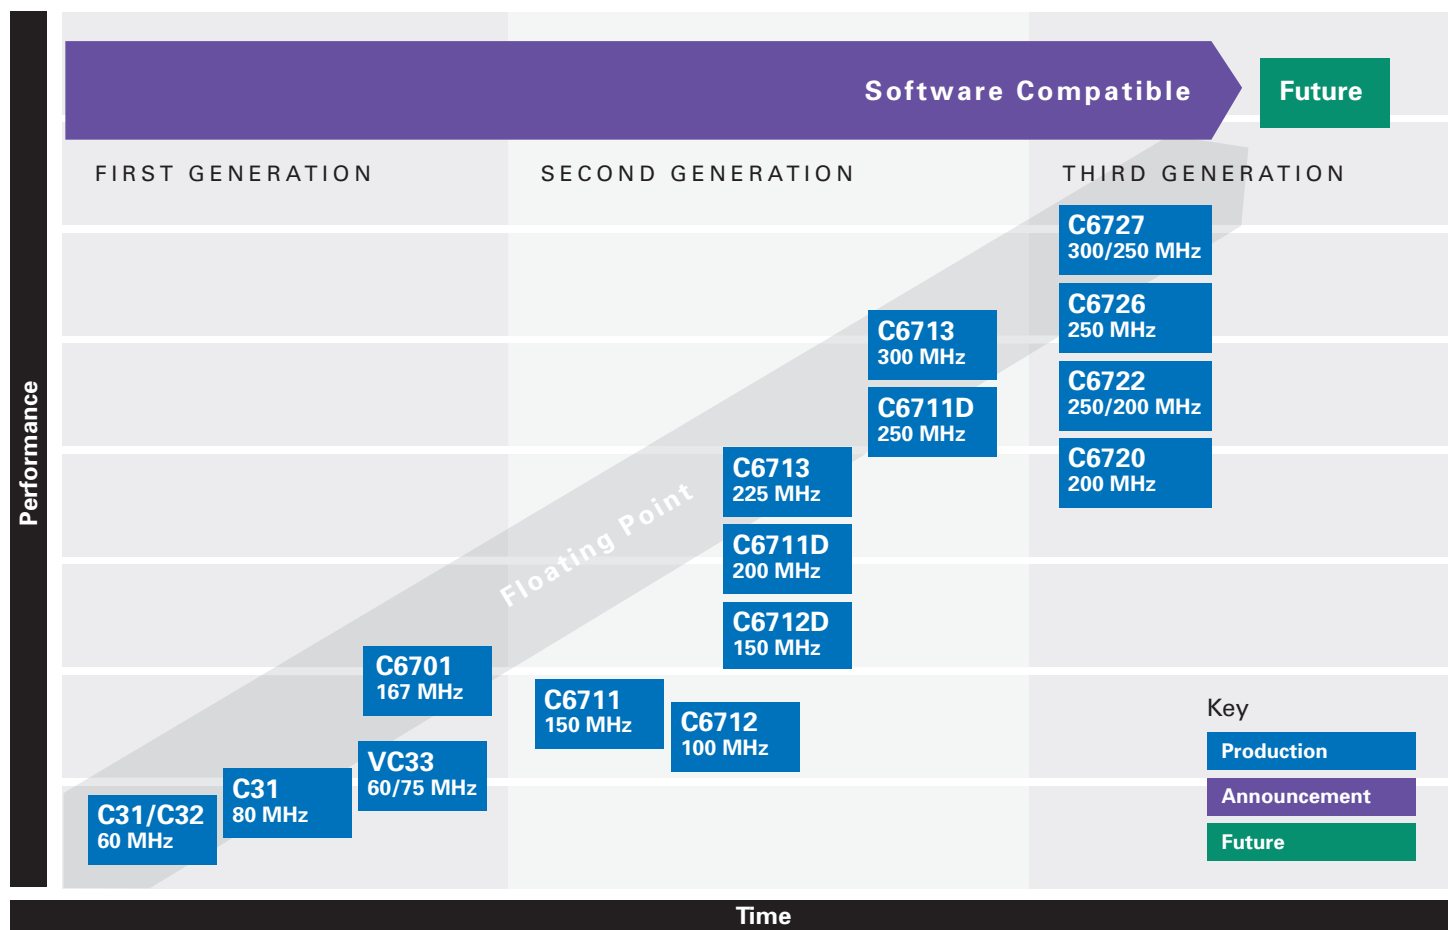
Performance

Software Compatible

Future

FIRST GENERATION

SECOND GENERATION

THIRD GENERATION

C6727
300/250 MHz

C6726
250 MHz

C6722
250/200 MHz

C6720
200 MHz

C6713
300 MHz

C6711D
250 MHz

C6713
225 MHz

C6711D
200 MHz

C6712D
150 MHz

Floating Point

C6701
167 MHz

C6711
150 MHz

C6712
100 MHz

VC33
60/75 MHz

C31
80 MHz

C31/C32
60 MHz

Key

Production

Announcement

Future

Time